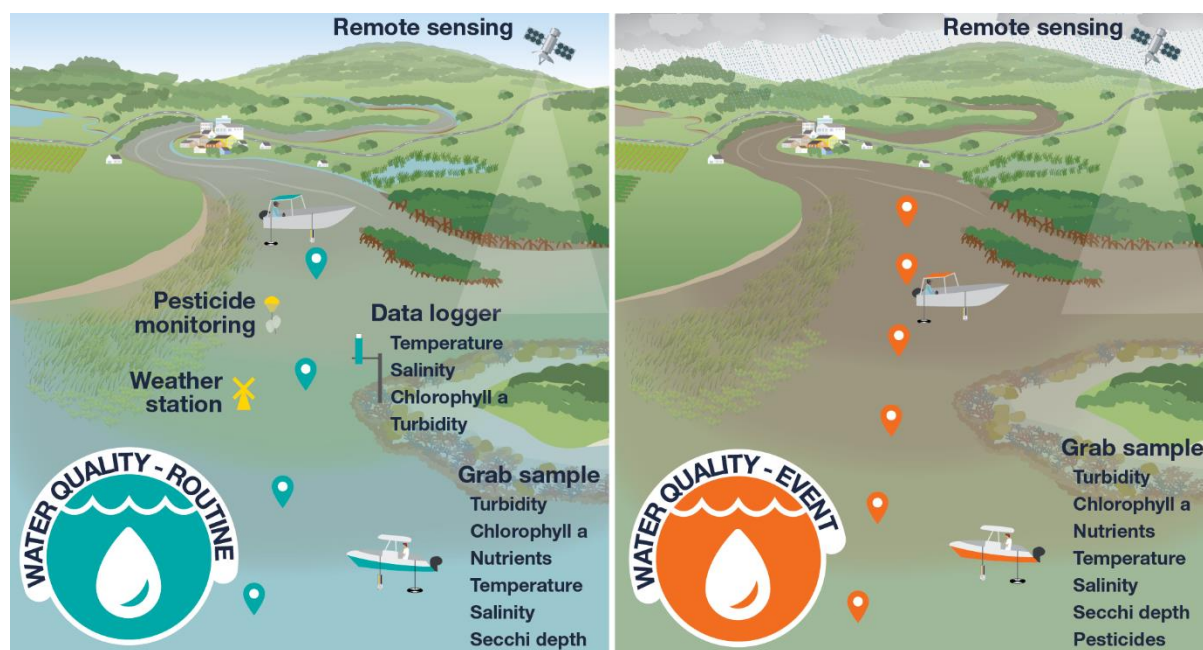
Remote sensing

Pesticide monitoring

Data logger
Temperature
Salinity
Chlorophyll a
Turbidity

Weather station

WATER QUALITY - ROUTINE

Grab sample
Turbidity
Chlorophyll a
Nutrients
Temperature
Salinity
Secchi depth

Remote sensing

WATER QUALITY - EVENT

Grab sample
Turbidity
Chlorophyll a
Nutrients
Temperature
Salinity
Secchi depth
Pesticides